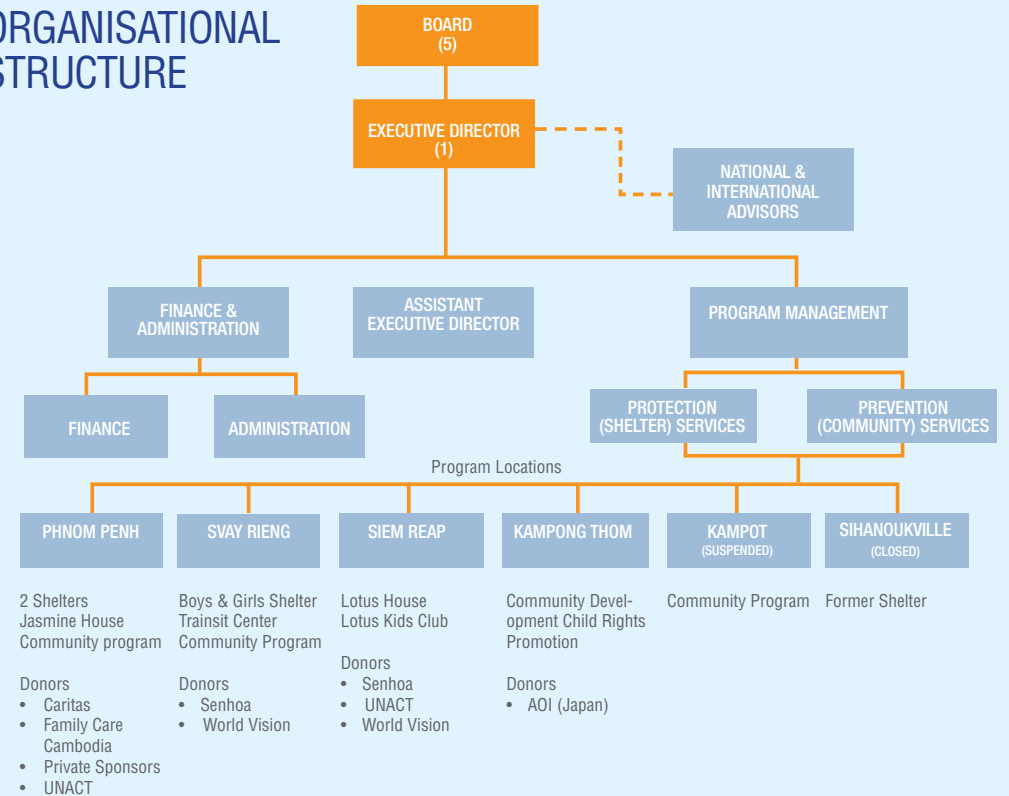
ORGANISATIONAL STRUCTURE

BOARD (5)

EXECUTIVE DIRECTOR (1)

NATIONAL & INTERNATIONAL ADVISORS

FINANCE & ADMINISTRATION

ASSISTANT EXECUTIVE DIRECTOR

PROGRAM MANAGEMENT

FINANCE

ADMINISTRATION

PROTECTION (SHELTER) SERVICES

PREVENTION (COMMUNITY) SERVICES

Program Locations

PHNOM PENH

SVAY RIENG

SIEM REAP

KAMPONG THOM

KAMPOT (SUSPENDED)

SIHANOUKVILLE (CLOSED)

2 Shelters
Jasmine House
Community program

Donors
• Caritas
• Family Care Cambodia
• Private Sponsors
• UNACT

Boys & Girls Shelter
Trainsit Center
Community Program

Donors
• Senhoa
• World Vision

Lotus House
Lotus Kids Club

Donors
• Senhoa
• UNACT
• World Vision

Community Development Child Rights Promotion

Donors
• AOI (Japan)

Community Program

Former Shelter